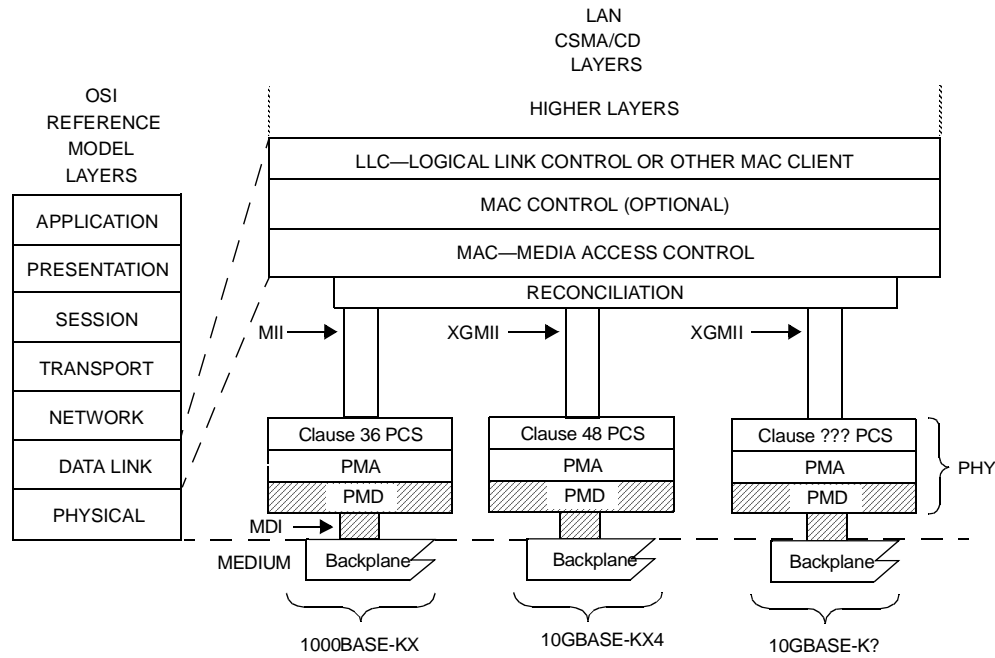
LAN
CSMA/CD
LAYERS

OSI
REFERENCE
MODEL
LAYERS

HIGHER LAYERS

LLC—LOGICAL LINK CONTROL OR OTHER MAC CLIENT

MAC CONTROL (OPTIONAL)

MAC—MEDIA ACCESS CONTROL

RECONCILIATION

APPLICATION
PRESENTATION
SESSION
TRANSPORT
NETWORK
DATA LINK
PHYSICAL

MII
XGMII
XGMII

Clause 36 PCS
PMA
PMD

Clause 48 PCS
PMA
PMD

Clause ??? PCS
PMA
PMD

PHY

MDI

MEDIUM

Backplane
Backplane
Backplane

1000BASE-KX
10GBASE-KX4
10GBASE-K?